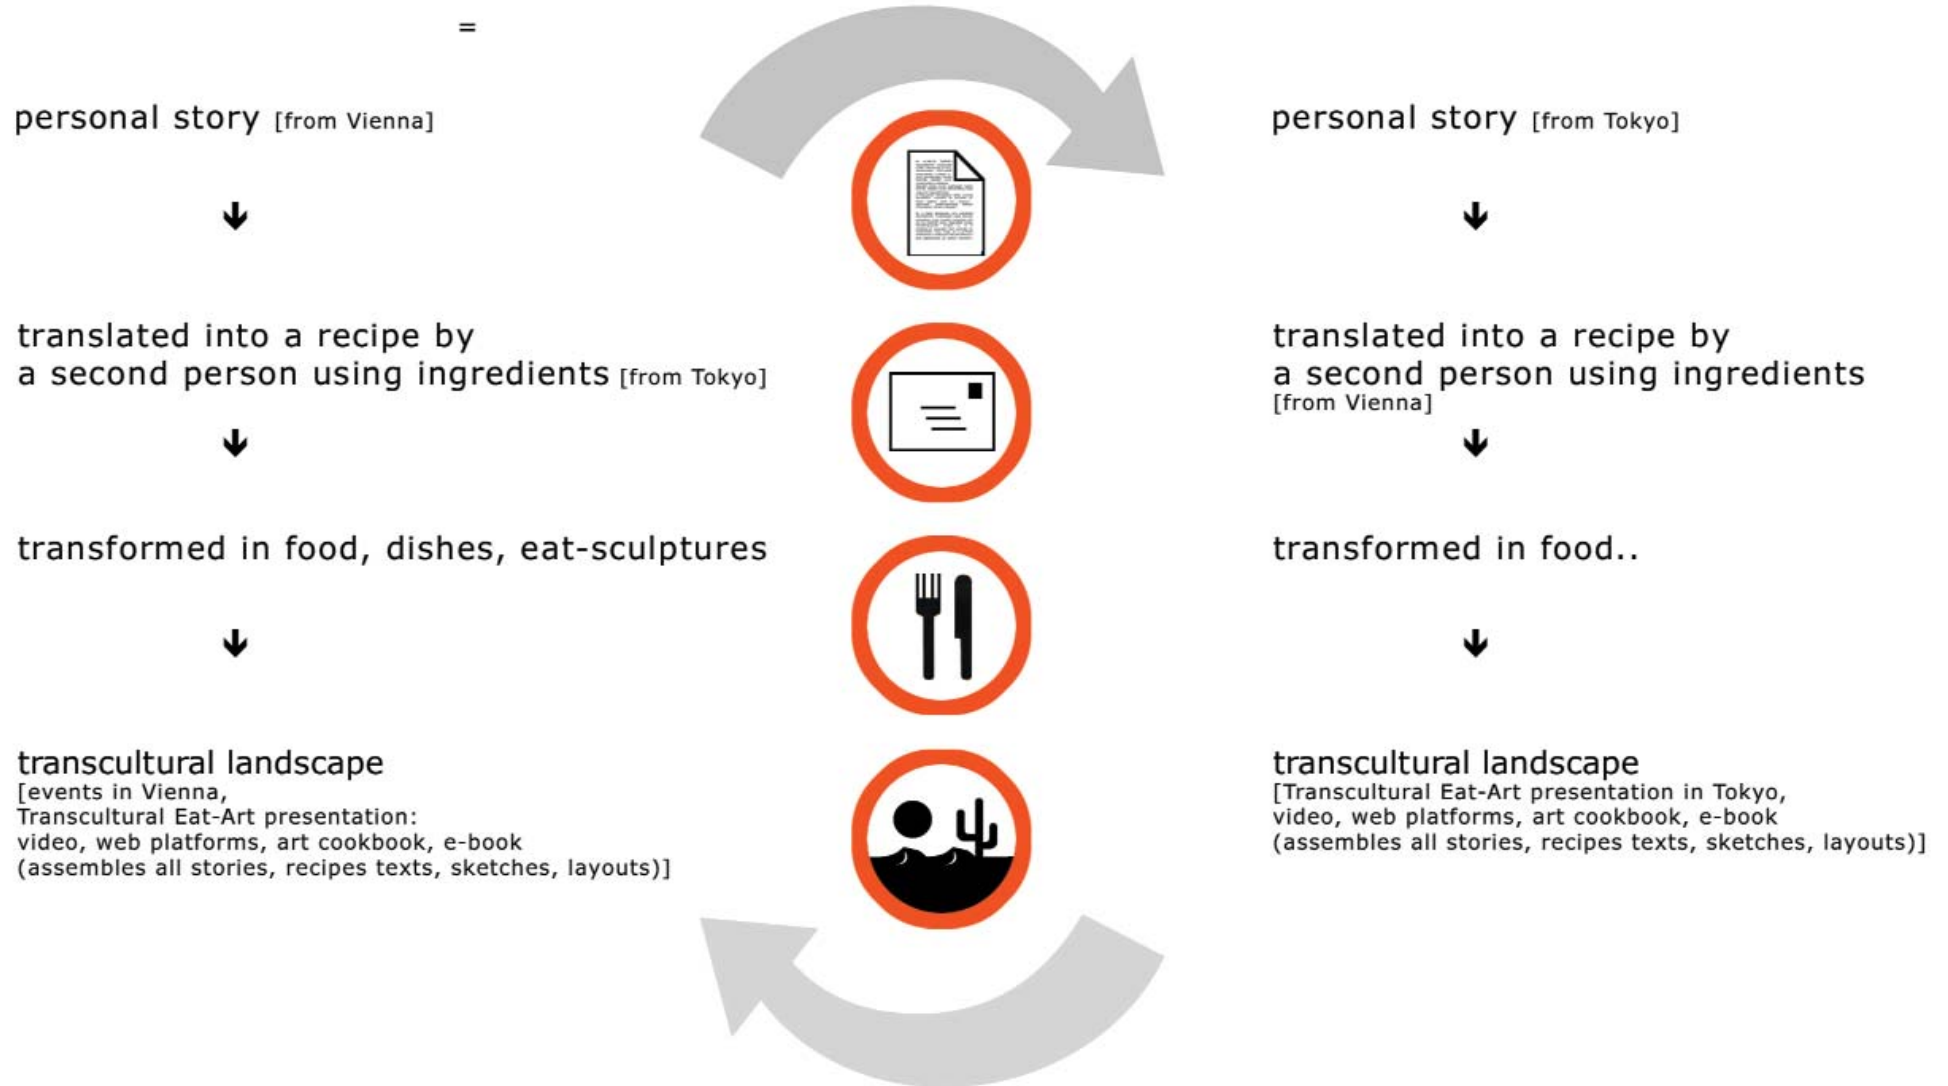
=

personal story [from Vienna]

↓

translated into a recipe by a second person using ingredients [from Tokyo]

↓

transformed in food, dishes, eat-sculptures

↓

transcultural landscape
[events in Vienna,
Transcultural Eat-Art presentation:
video, web platforms, art cookbook, e-book
(assembles all stories, recipes texts, sketches, layouts)]

personal story [from Tokyo]

↓

translated into a recipe by a second person using ingredients [from Vienna]

↓

transformed in food..

↓

transcultural landscape
[Transcultural Eat-Art presentation in Tokyo,
video, web platforms, art cookbook, e-book
(assembles all stories, recipes texts, sketches, layouts)]